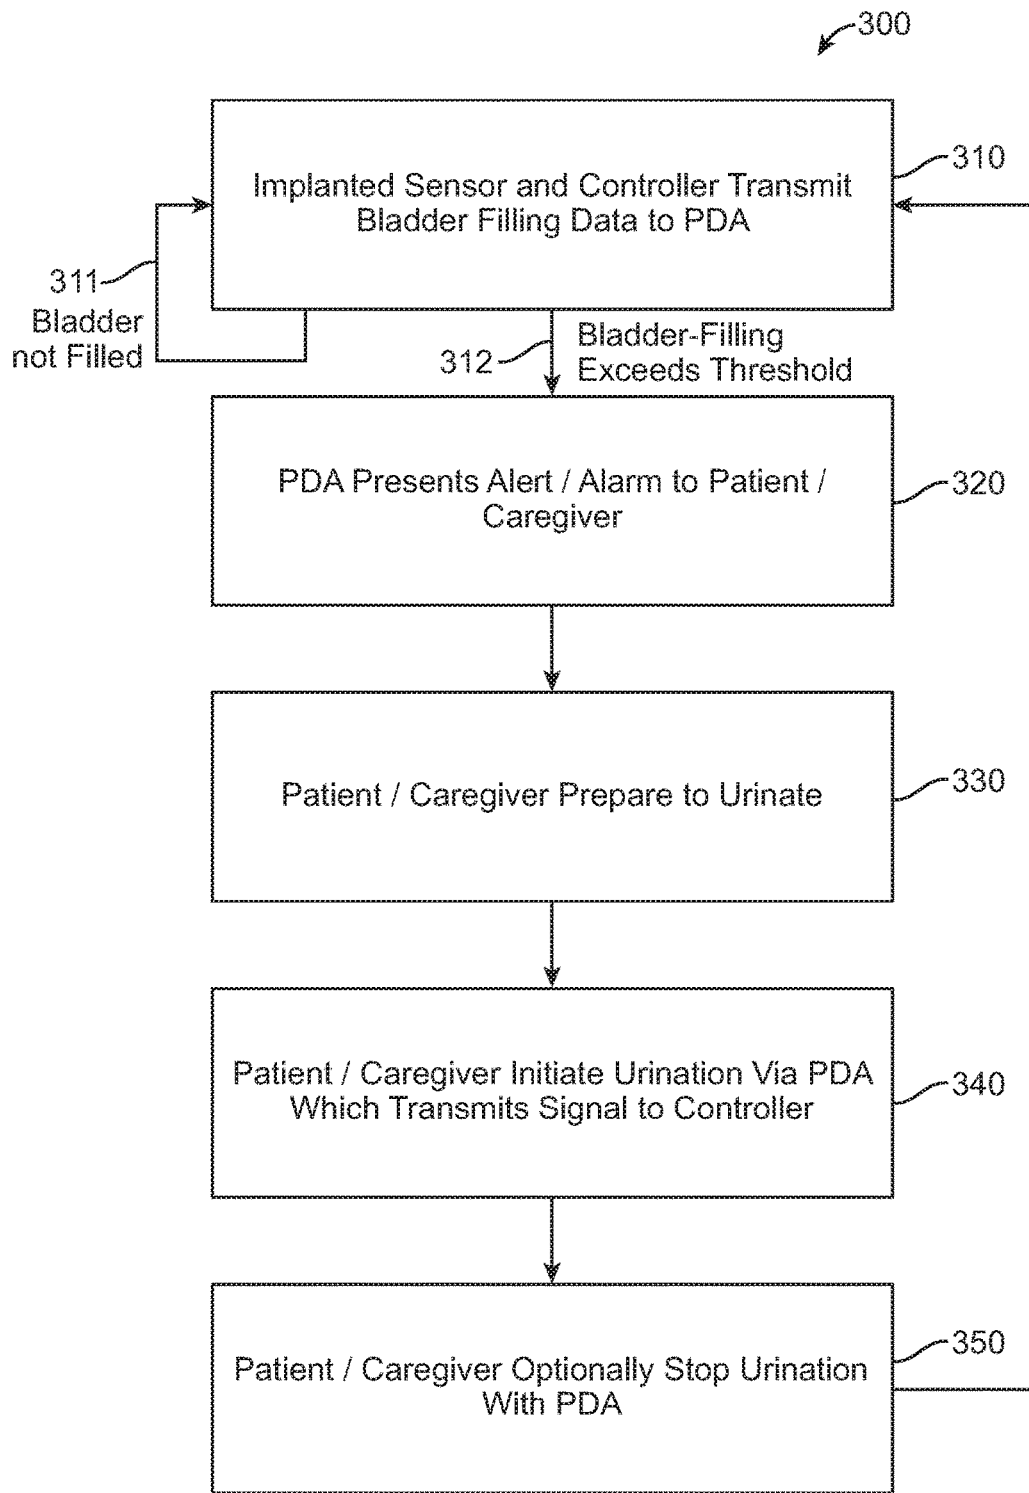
300

Implanted Sensor and Controller Transmit Bladder Filling Data to PDA

310

311

Bladder not Filled

312

Bladder-Filling Exceeds Threshold

PDA Presents Alert / Alarm to Patient / Caregiver

320

Patient / Caregiver Prepare to Urinate

330

Patient / Caregiver Initiate Urination Via PDA Which Transmits Signal to Controller

340

Patient / Caregiver Optionally Stop Urination With PDA

350